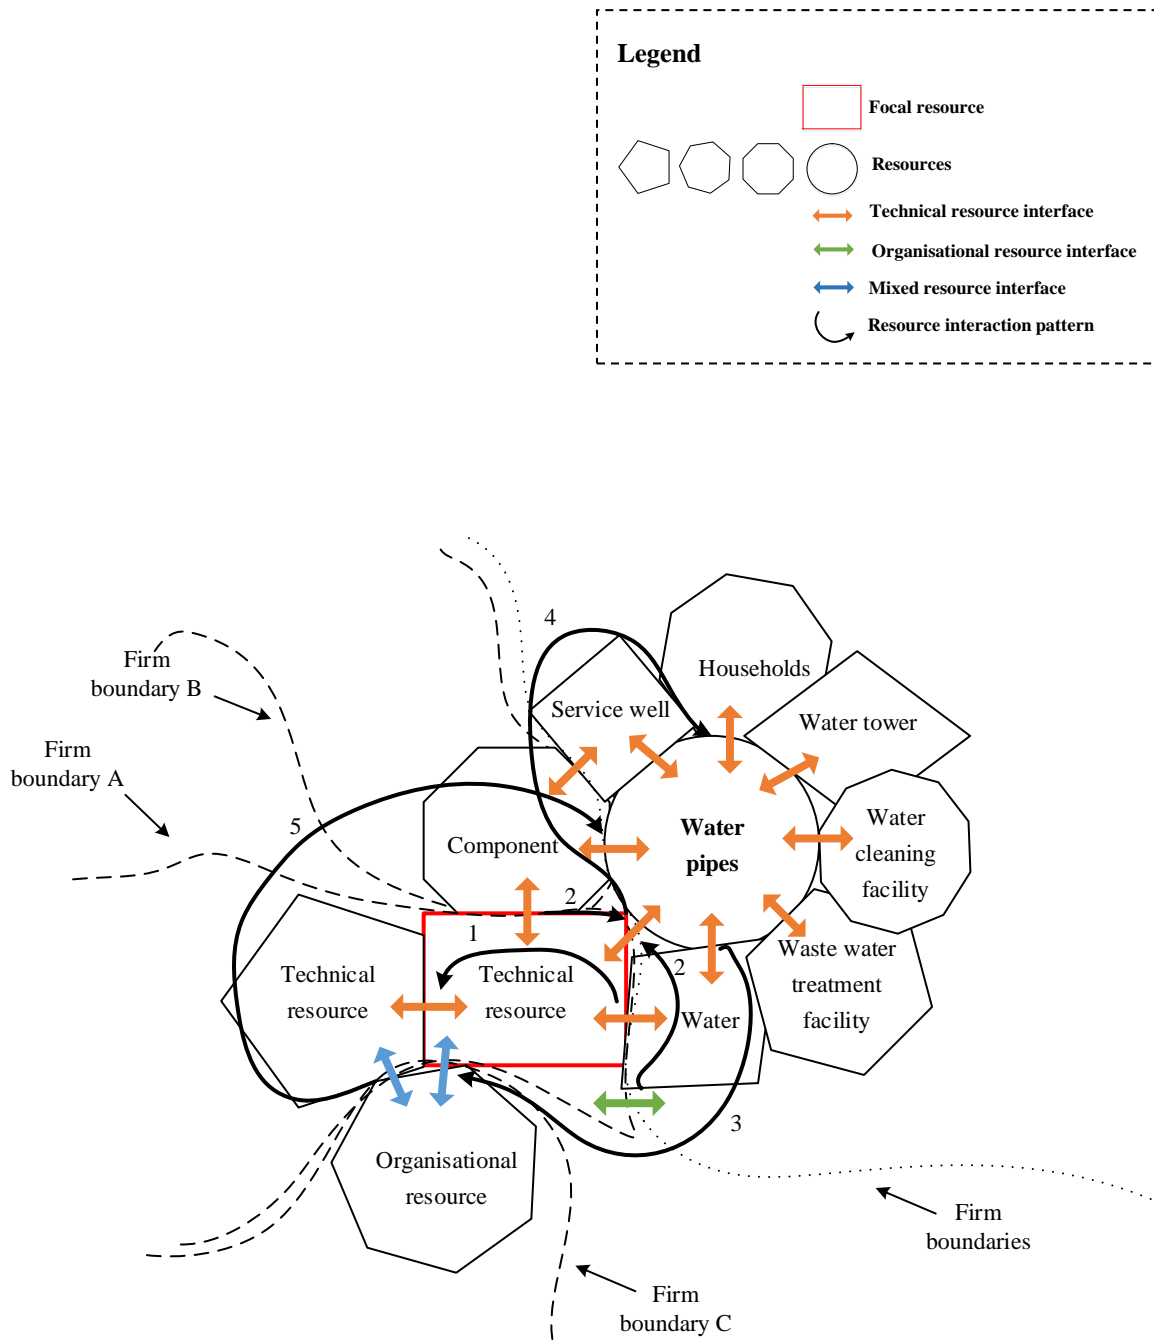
Legend

Focal resource

Resources

Technical resource interface

Organisational resource interface

Mixed resource interface

Resource interaction pattern

4

Households

Firm boundary B

Service well

Water tower

Firm boundary A

Water pipes

Water cleaning facility

5

Component

2

1

Technical resource

Technical resource

2

Waste water treatment facility

Water

3

Organisational resource

Firm boundaries

Firm boundary C